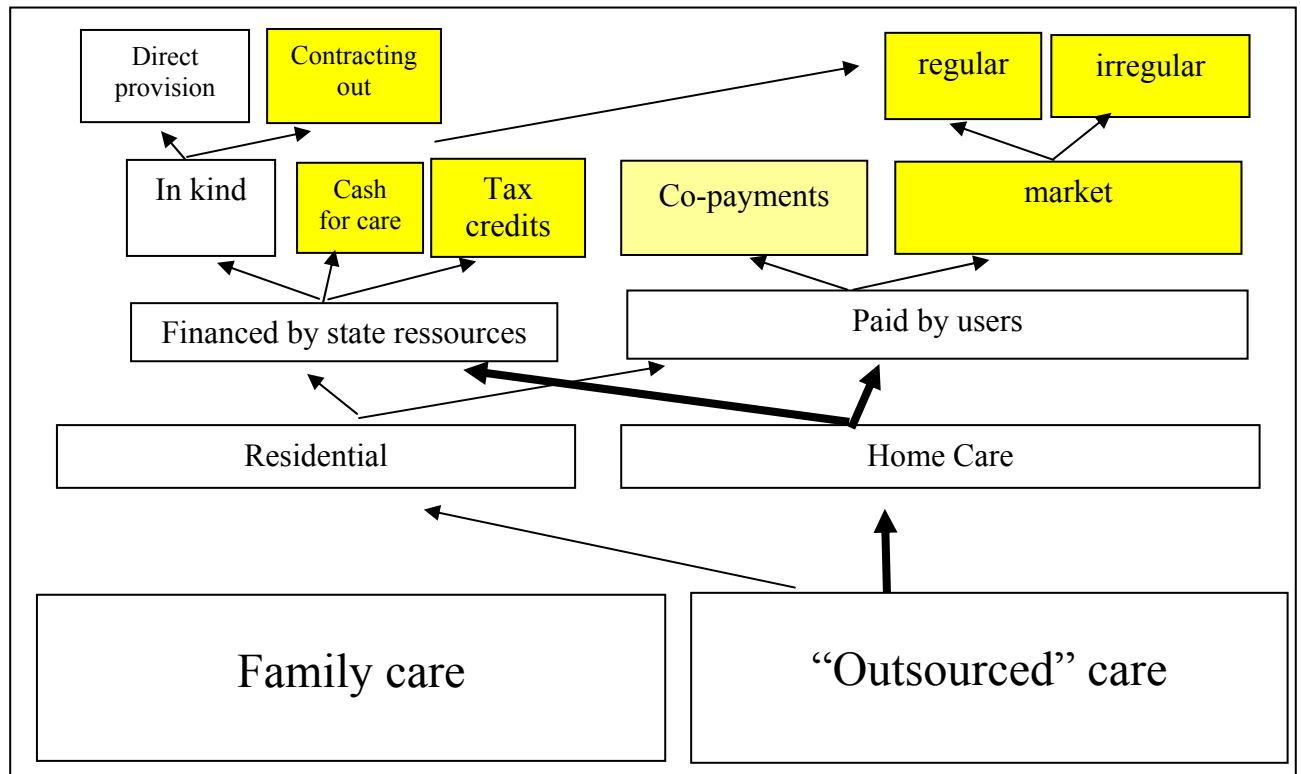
Direct provision

Contracting out

regular

irregular

In kind

Cash for care

Tax credits

Co-payments

market

Financed by state ressources

Paid by users

Residential

Home Care

Family care

“Outsourced” care